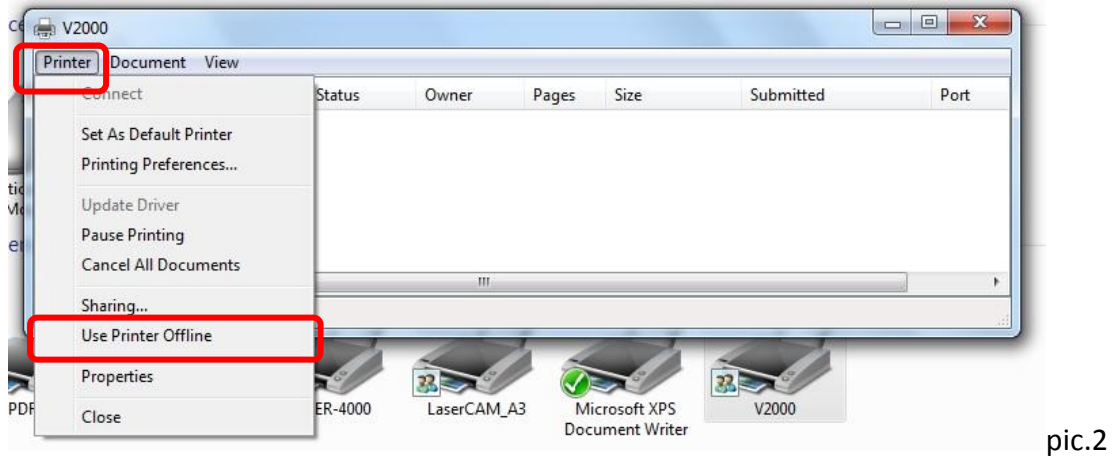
V2000

Printer Document View

Connect
Set As Default Printer
Printing Preferences...
Update Driver
Pause Printing
Cancel All Documents
Sharing...
Use Printer Offline
Properties
Close

| Status | Owner | Pages | Size | Submitted | Port |
|---|---|---|---|---|---|

PDF ER-4000 LaserCAM_A3 Microsoft XPS Document Writer V2000

pic.2